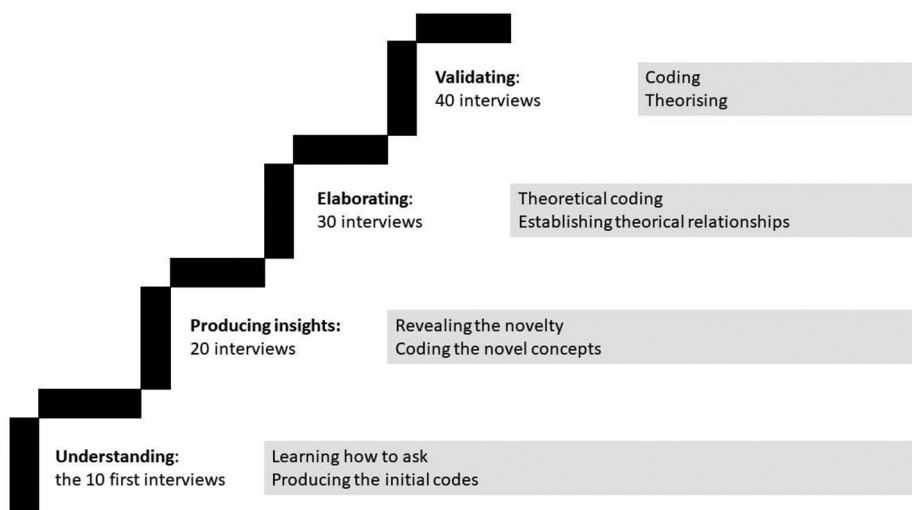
**Validating:**
40 interviews

Coding
Theorising

**Elaborating:**
30 interviews

Theoretical coding
Establishing theorical relationships

**Producing insights:**
20 interviews

Revealing the novelty
Coding the novel concepts

**Understanding**:
the 10 first interviews

Learning how to ask
Producing the initial codes